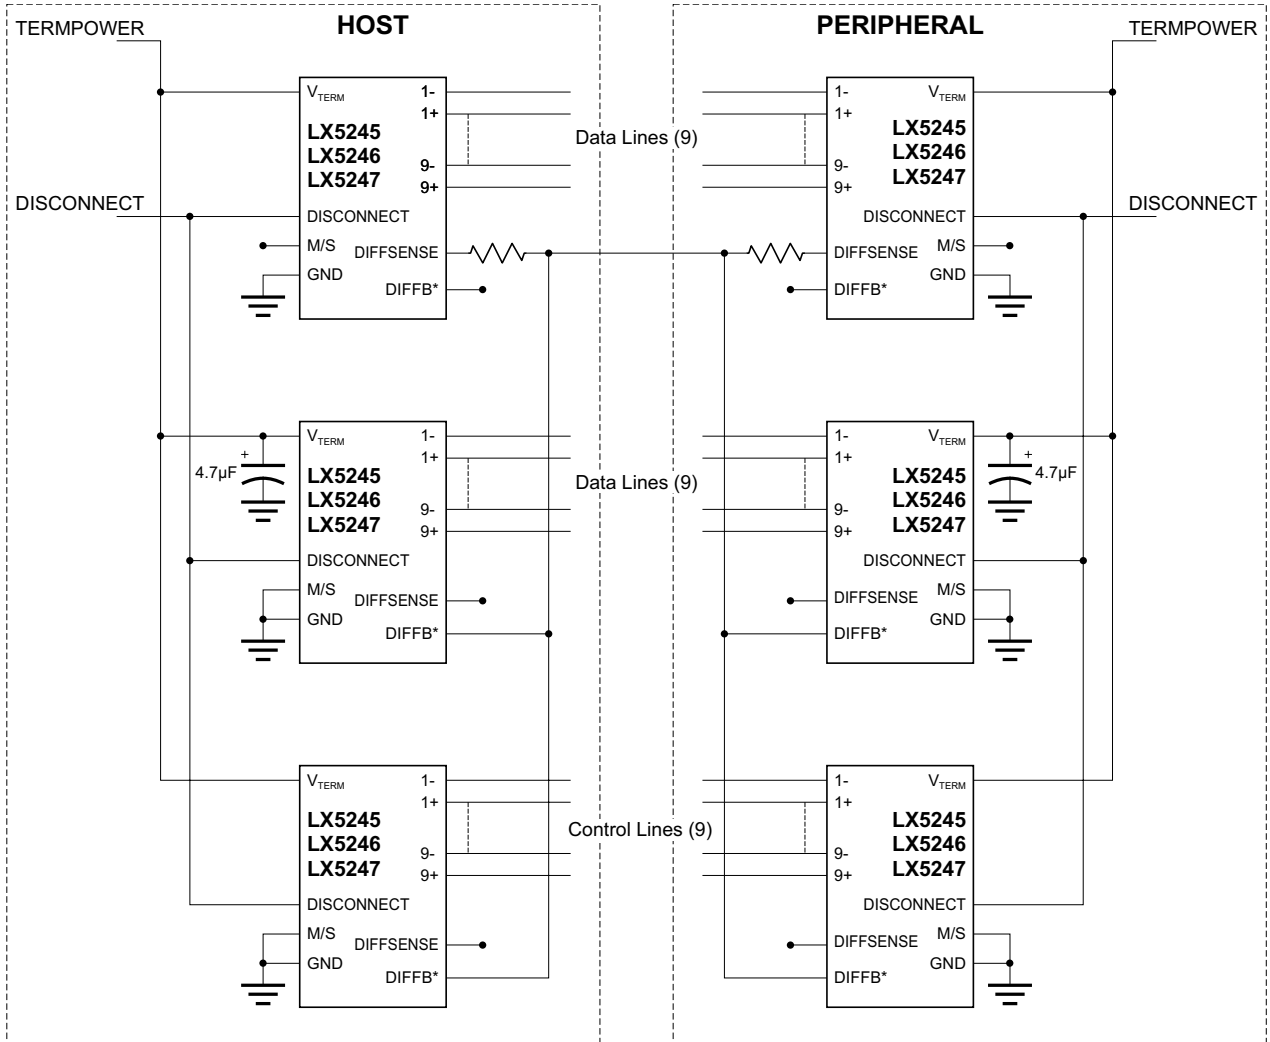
TERMPOWER
HOST
PERIPHERAL
TERMPOWER

$V_{TERM}$
1-
1+
LX5245
LX5246
LX5247
9-
9+
DISCONNECT
M/S
DIFFSENSE
GND
DIFFB*

Data Lines (9)

1-
1+
$V_{TERM}$
LX5245
LX5246
LX5247
9-
9+
DISCONNECT
DIFFSENSE
M/S
GND
DIFFB*

DISCONNECT
DISCONNECT

$V_{TERM}$
1-
1+
4.7µF
LX5245
LX5246
LX5247
9-
9+
DISCONNECT
M/S
DIFFSENSE
GND
DIFFB*

Data Lines (9)

1-
1+
$V_{TERM}$
LX5245
LX5246
LX5247
4.7µF
9-
9+
DISCONNECT
DIFFSENSE
M/S
GND
DIFFB*

$V_{TERM}$
1-
1+
LX5245
LX5246
LX5247
9-
9+
DISCONNECT
M/S
DIFFSENSE
GND
DIFFB*

Control Lines (9)

1-
1+
$V_{TERM}$
LX5245
LX5246
LX5247
9-
9+
DISCONNECT
DIFFSENSE
M/S
GND
DIFFB*